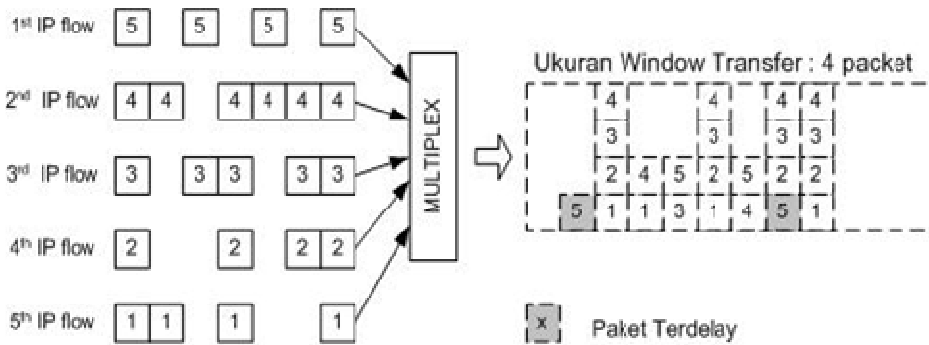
1st IP flow 5 5 5 5

2nd IP flow 4 4 4 4 4 4

3rd IP flow 3 3 3 3 3

4th IP flow 2 2 2 2

5th IP flow 1 1 1 1

MULTIPLEX

Ukuran Window Transfer : 4 packet

4 3 2 1 | 4 3 2 1 | 4 3 2 1 | 4 3 2 1
5 | 2 1 | 4 1 | 5 3 | 2 1 | 5 4 | 2 5 | 2 1

x Paket Terdelay